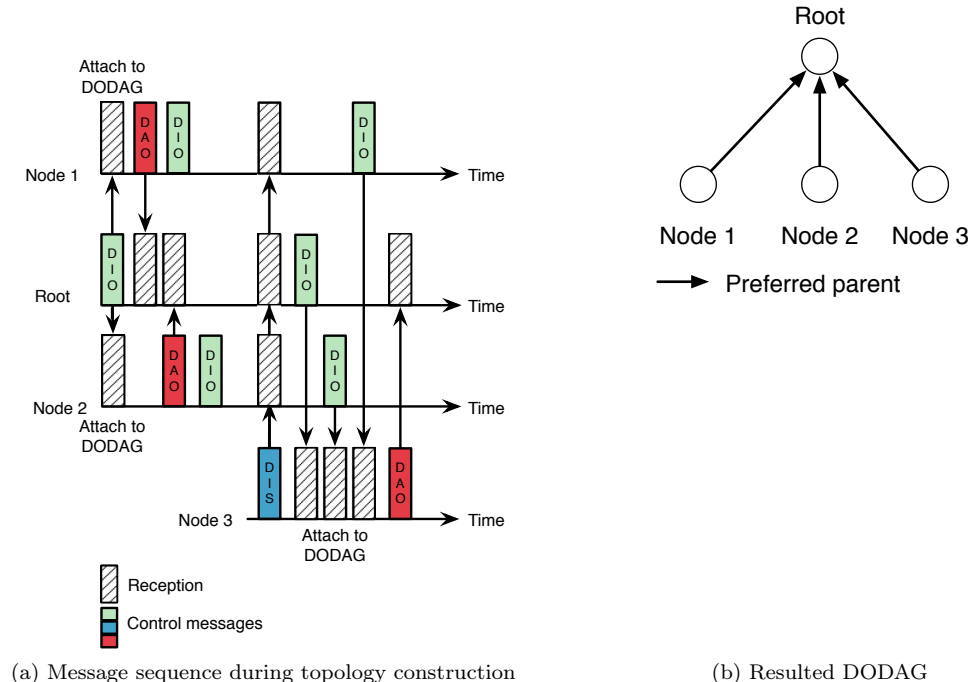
Attach to DODAG

DAO

DIO

DIO

Node 1

Time

DIO

DIO

Root

Time

DAO

DIO

DIO

Node 2

Time

Attach to DODAG

DIS

DAO

Node 3

Time

Attach to DODAG

Reception

Control messages

(a) Message sequence during topology construction

Root

Node 1

Node 2

Node 3

Preferred parent

(b) Resulted DODAG